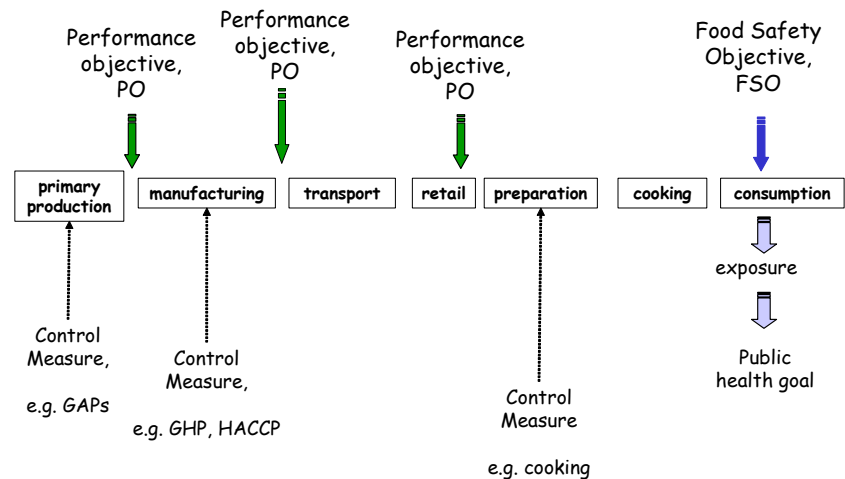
Performance objective, PO

Performance objective, PO

Performance objective, PO

Food Safety Objective, FSO

primary production

manufacturing

transport

retail

preparation

cooking

consumption

exposure

Public health goal

Control Measure,

e.g. GAPs

Control Measure,

e.g. GHP, HACCP

Control Measure

e.g. cooking